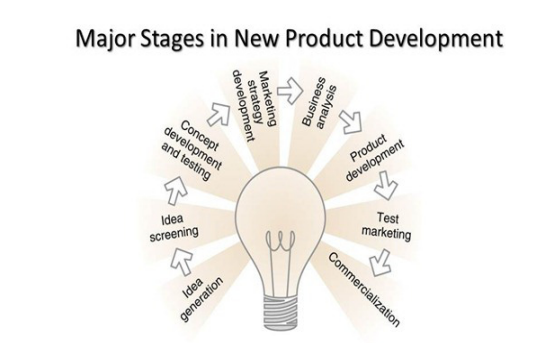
Major Stages in New Product Development

Idea generation

Idea screening

Concept development and testing

Marketing strategy development

Business analysis

Product development

Test marketing

Commercialization